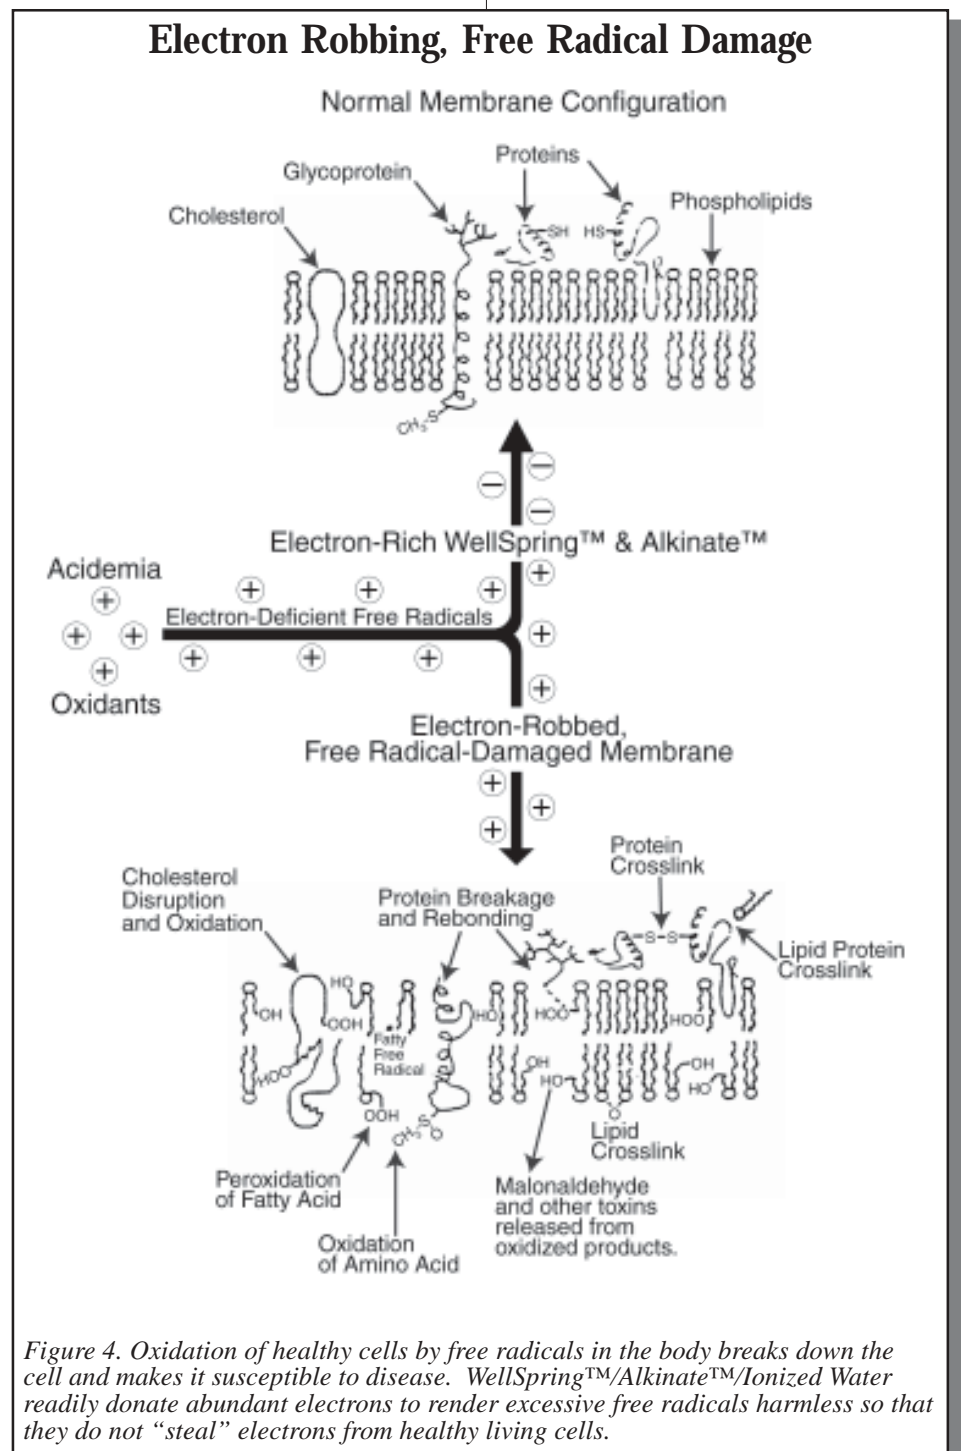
Electron Robbing, Free Radical Damage

Normal Membrane Configuration

Glycoprotein

Proteins

Cholesterol

Phospholipids

SH

HS

$CH_3S$

Electron-Rich WellSpring™ & Alkinate™

Acidemia

Electron-Deficient Free Radicals

Oxidants

Electron-Robbed, Free Radical-Damaged Membrane

Protein Crosslink

Cholesterol Disruption and Oxidation

Protein Breakage and Rebonding

Lipid Protein Crosslink

OH

HO

OOH

Fatty Free Radical

HO

HOO

HOO

HOO

OH

HO

OH

HO

OOH

$CH_3S$

Lipid Crosslink

Peroxidation of Fatty Acid

Oxidation of Amino Acid

Malonaldehyde and other toxins released from oxidized products.

Figure 4. Oxidation of healthy cells by free radicals in the body breaks down the cell and makes it susceptible to disease. WellSpring™/Alkinate™/Ionized Water readily donate abundant electrons to render excessive free radicals harmless so that they do not "steal" electrons from healthy living cells.